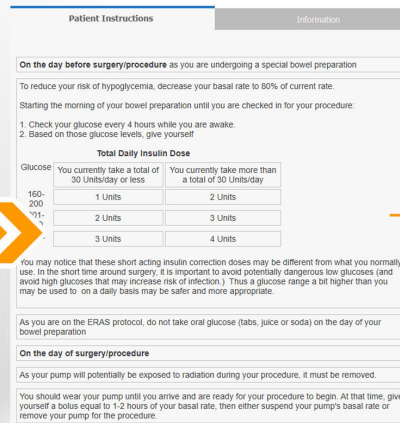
Patient Instructions

Information

**On the day before surgery/procedure** as you are undergoing a special bowel preparation

To reduce your risk of hypoglycemia, decrease your basal rate to 80% of current rate.

Starting the morning of your bowel preparation until you are checked in for your procedure:

1. Check your glucose every 4 hours while you are awake.
2. Based on those glucose levels, give yourself

Total Daily Insulin Dose

| Glucose | You currently take a total of 30 Units/day or less | You currently take more than a total of 30 Units/day |
|---|---|---|
| 160-200 | 1 Units | 2 Units |
| 201-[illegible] | 2 Units | 3 Units |
| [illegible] | 3 Units | 4 Units |

You may notice that these short acting insulin correction doses may be different from what you normally use. In the short time around surgery, it is important to avoid potentially dangerous low glucoses (and avoid high glucoses that may increase risk of infection.) Thus a glucose range a bit higher than you may be used to on a daily basis may be safer and more appropriate.

As you are on the ERAS protocol, do not take oral glucose (tabs, juice or soda) on the day of your bowel preparation

**On the day of surgery/procedure**

As your pump will potentially be exposed to radiation during your procedure, it must be removed.

You should wear your pump until you arrive and are ready for your procedure to begin. At that time, give yourself a bolus equal to 1-2 hours of your basal rate, then either suspend your pump's basal rate or remove your pump for the procedure.